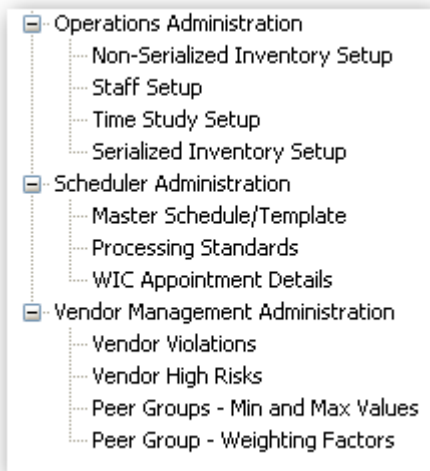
Operations Administration
Non-Serialized Inventory Setup
Staff Setup
Time Study Setup
Serialized Inventory Setup
Scheduler Administration
Master Schedule/Template
Processing Standards
WIC Appointment Details
Vendor Management Administration
Vendor Violations
Vendor High Risks
Peer Groups - Min and Max Values
Peer Group - Weighting Factors